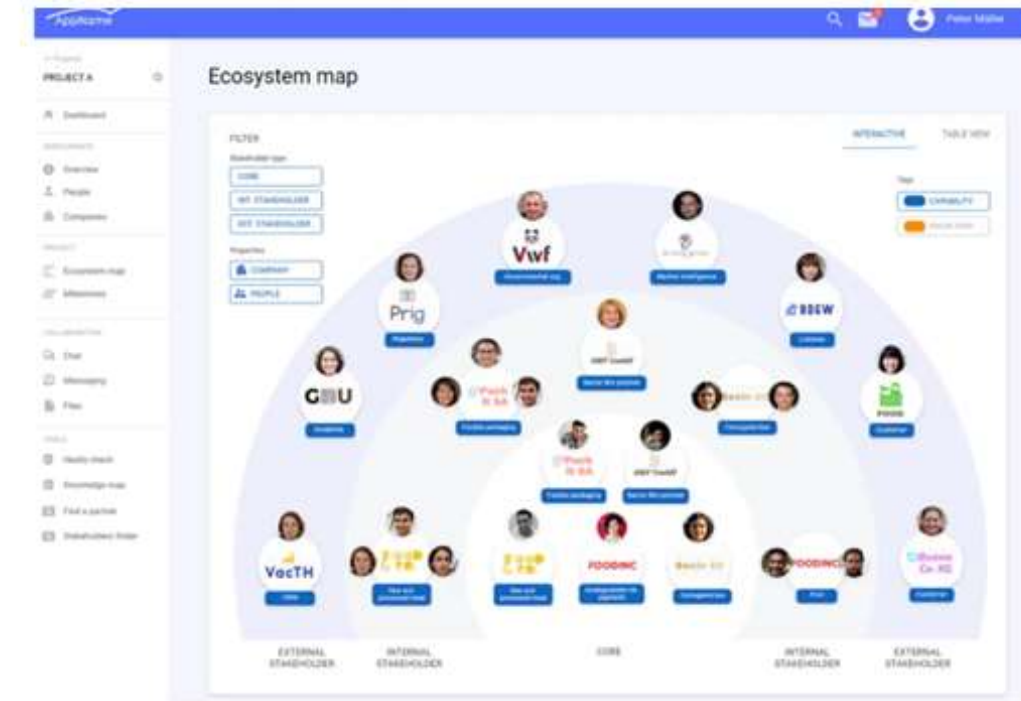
AppName

Peter Müller

PROJECT A

Dashboard

Overview

People

Companies

Ecosystem map

Milestones

Chat

Messaging

Files

Health check

Knowledge map

Find a partner

Stakeholders finder

Ecosystem map

FILTER

Stakeholder type

CORE

INT. STAKEHOLDER

EXT. STAKEHOLDER

Properties

COMPANY

PEOPLE

INTERACTIVE

TABLE VIEW

Tags

CAPABILITY

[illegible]

Vwf

Prig

BDEW

GBU

Pack it AG

Pack it AG

VacTH

FOODINC

FOODINC

FOOD

EXTERNAL STAKEHOLDER

INTERNAL STAKEHOLDER

CORE

INTERNAL STAKEHOLDER

EXTERNAL STAKEHOLDER